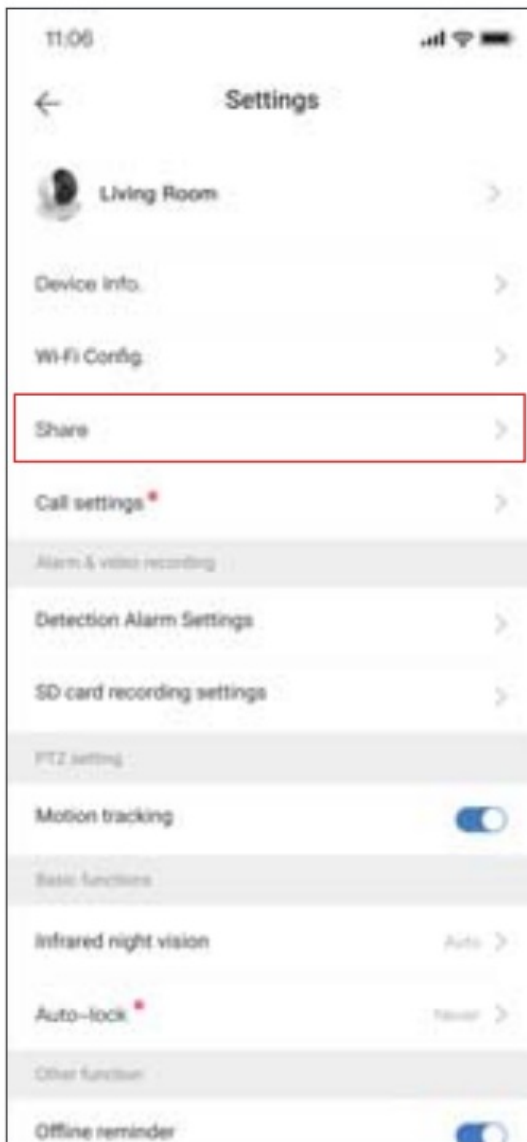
11:06

Settings

Living Room

Device Info.

Wi-Fi Config.

Share

Call settings

Alarm & video recording

Detection Alarm Settings

SD card recording settings

PTZ setting

Motion tracking

Basic functions

Infrared night vision

Auto

Auto-lock

Never

Other function

Offline reminder